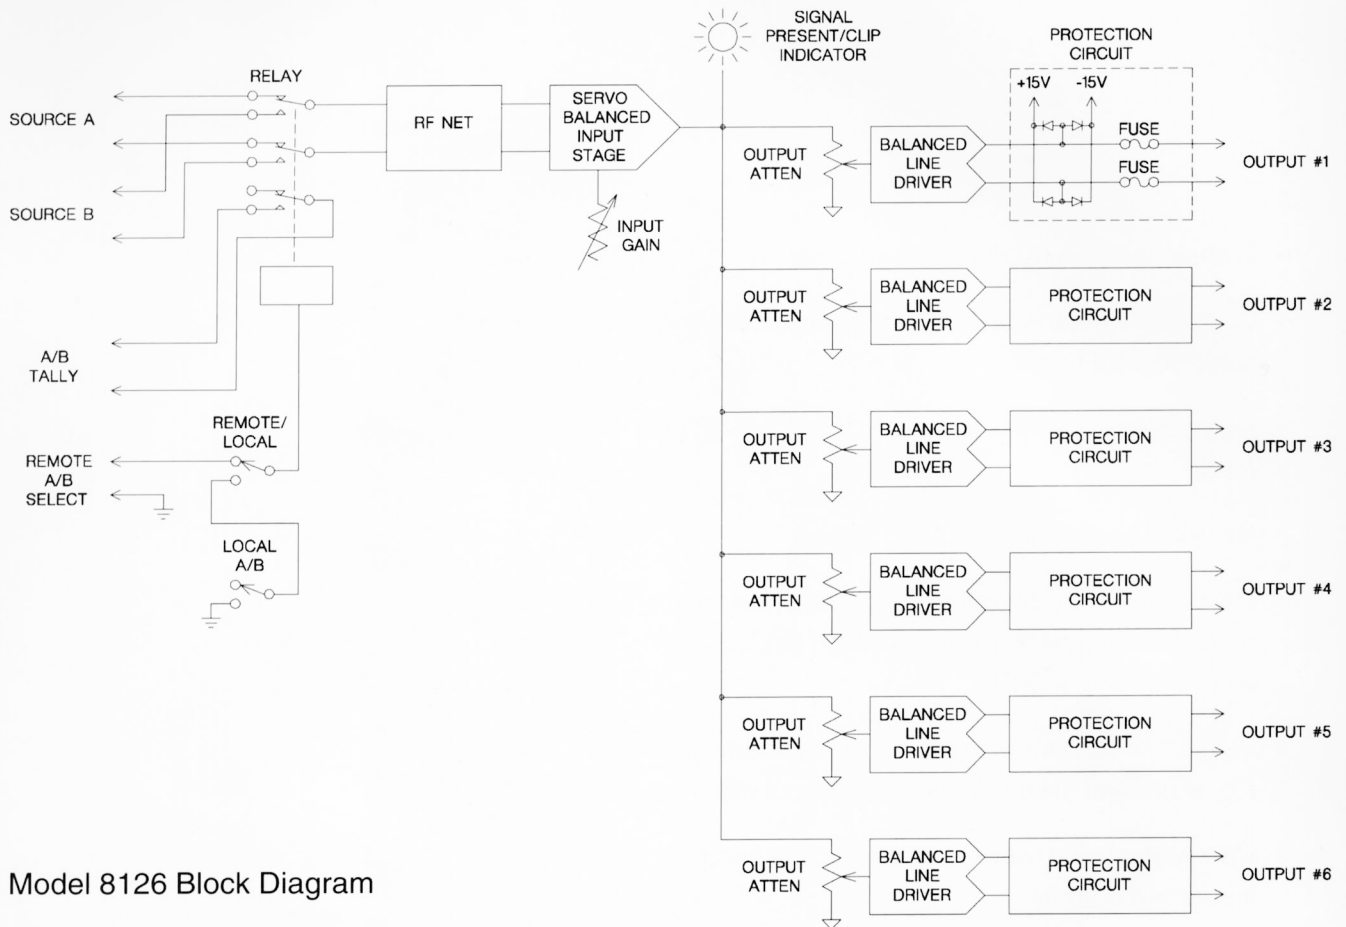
SOURCE A

SOURCE B

RELAY

RF NET

SERVO BALANCED INPUT STAGE

INPUT GAIN

SIGNAL PRESENT/CLIP INDICATOR

PROTECTION CIRCUIT

+15V

-15V

FUSE

FUSE

A/B TALLY

REMOTE/ LOCAL

REMOTE A/B SELECT

LOCAL A/B

OUTPUT ATTEN

BALANCED LINE DRIVER

OUTPUT #1

OUTPUT ATTEN

BALANCED LINE DRIVER

PROTECTION CIRCUIT

OUTPUT #2

OUTPUT ATTEN

BALANCED LINE DRIVER

PROTECTION CIRCUIT

OUTPUT #3

OUTPUT ATTEN

BALANCED LINE DRIVER

PROTECTION CIRCUIT

OUTPUT #4

OUTPUT ATTEN

BALANCED LINE DRIVER

PROTECTION CIRCUIT

OUTPUT #5

OUTPUT ATTEN

BALANCED LINE DRIVER

PROTECTION CIRCUIT

OUTPUT #6

Model 8126 Block Diagram